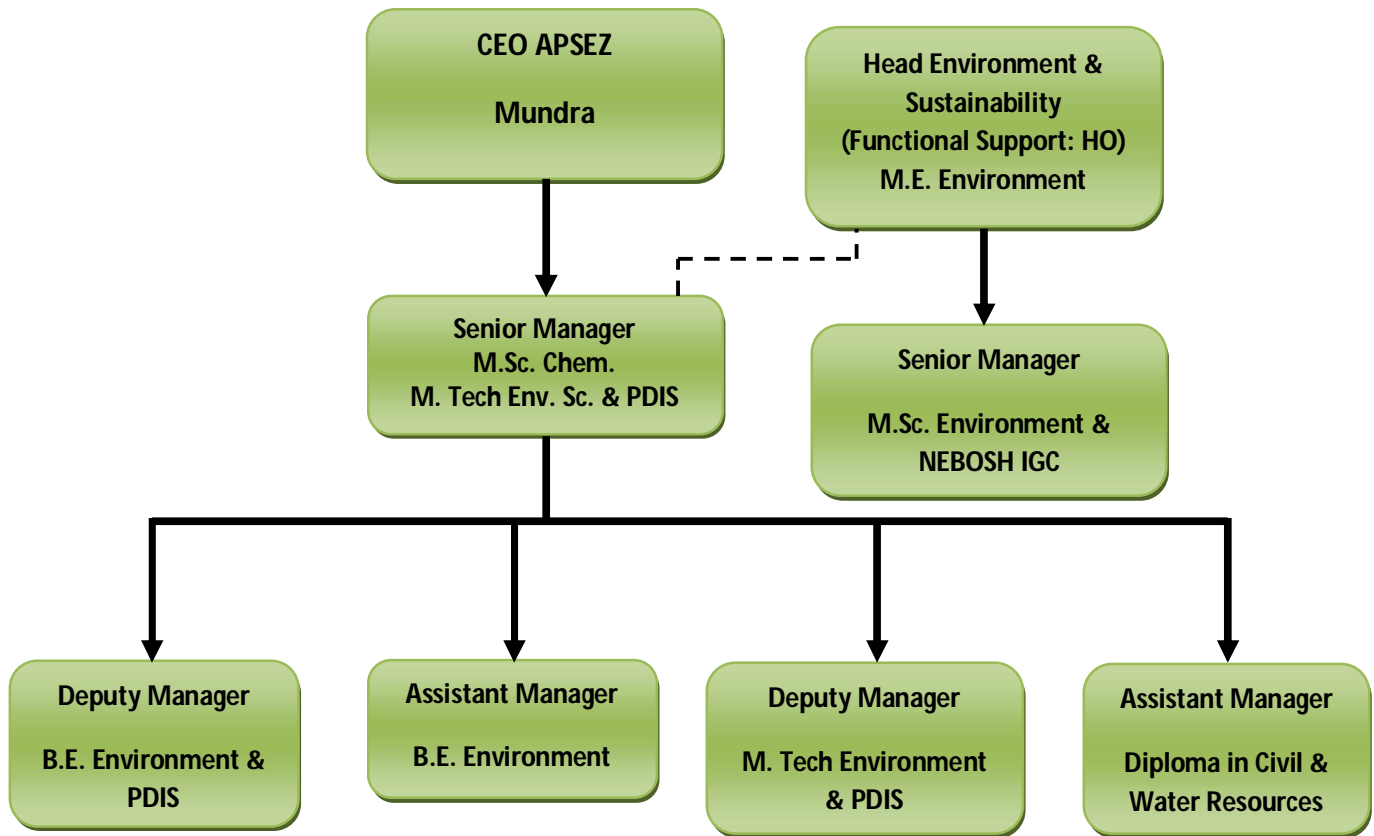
CEO APSEZ

Mundra

Head Environment & Sustainability (Functional Support: HO) M.E. Environment

Senior Manager
M.Sc. Chem.
M. Tech Env. Sc. & PDIS

Senior Manager

M.Sc. Environment & NEBOSH IGC

Deputy Manager

B.E. Environment & PDIS

Assistant Manager

B.E. Environment

Deputy Manager

M. Tech Environment & PDIS

Assistant Manager

Diploma in Civil & Water Resources